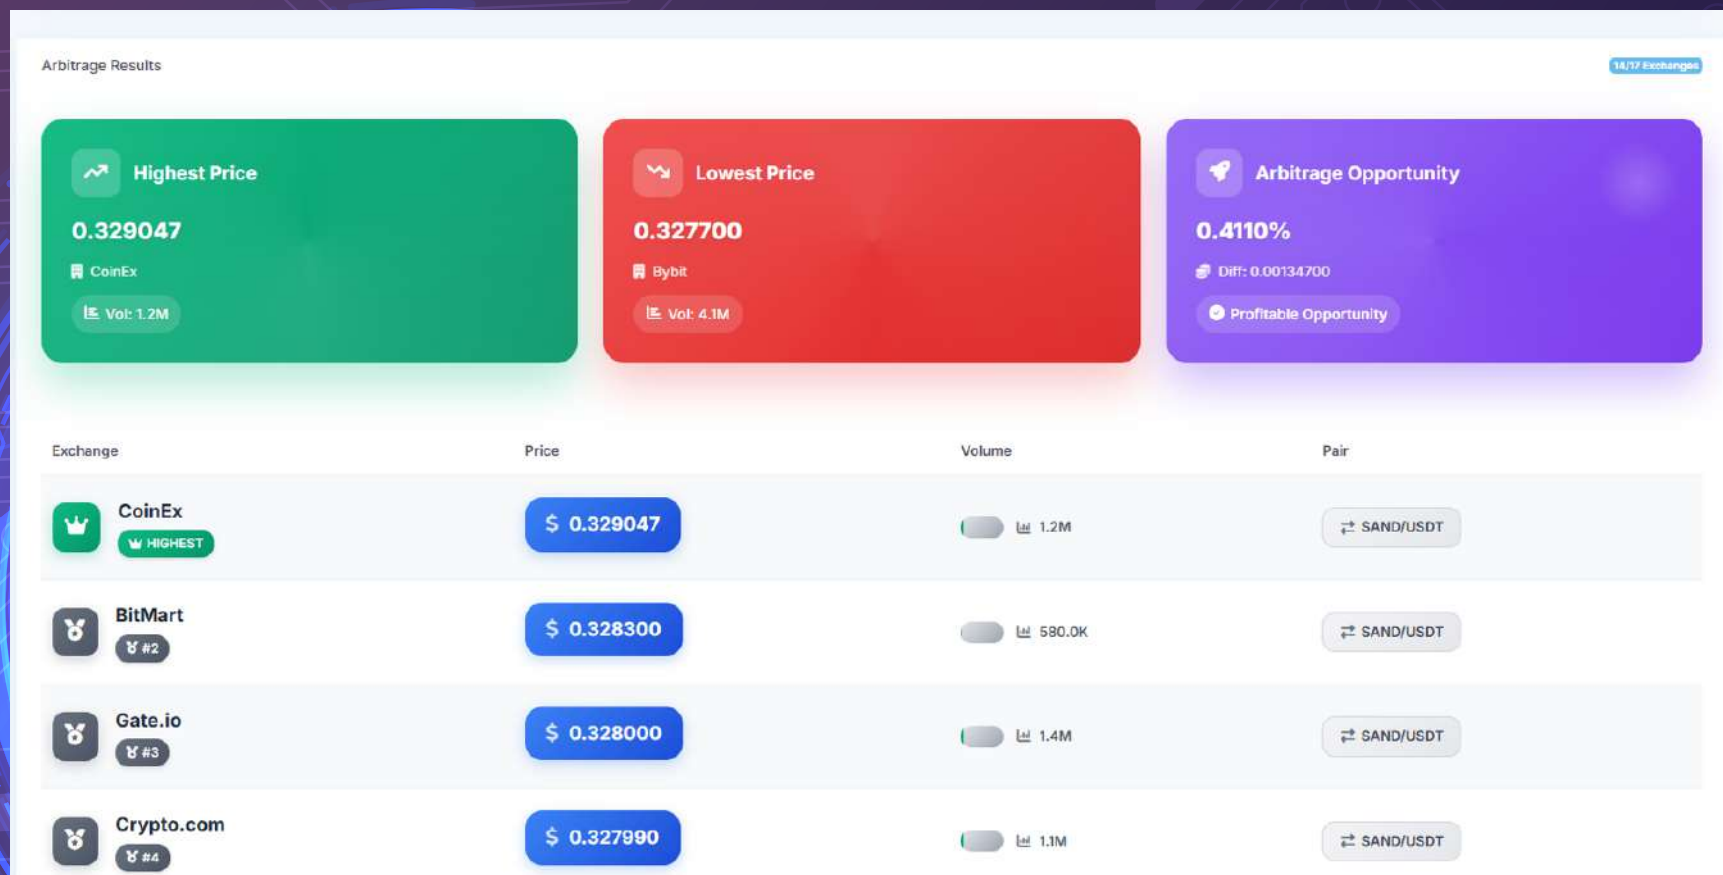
Arbitrage Results

14/17 Exchanges

Highest Price
0.329047
CoinEx
Vol: 1.2M

Lowest Price
0.327700
Bybit
Vol: 4.1M

Arbitrage Opportunity
0.4110%
Diff: 0.00134700
Profitable Opportunity

| Exchange | Price | Volume | Pair |
|---|---|---|---|
| CoinEx HIGHEST | $ 0.329047 | 1.2M | SAND/USDT |
| BitMart #2 | $ 0.328300 | 580.0K | SAND/USDT |
| Gate.io #3 | $ 0.328000 | 1.4M | SAND/USDT |
| Crypto.com #4 | $ 0.327990 | 1.1M | SAND/USDT |